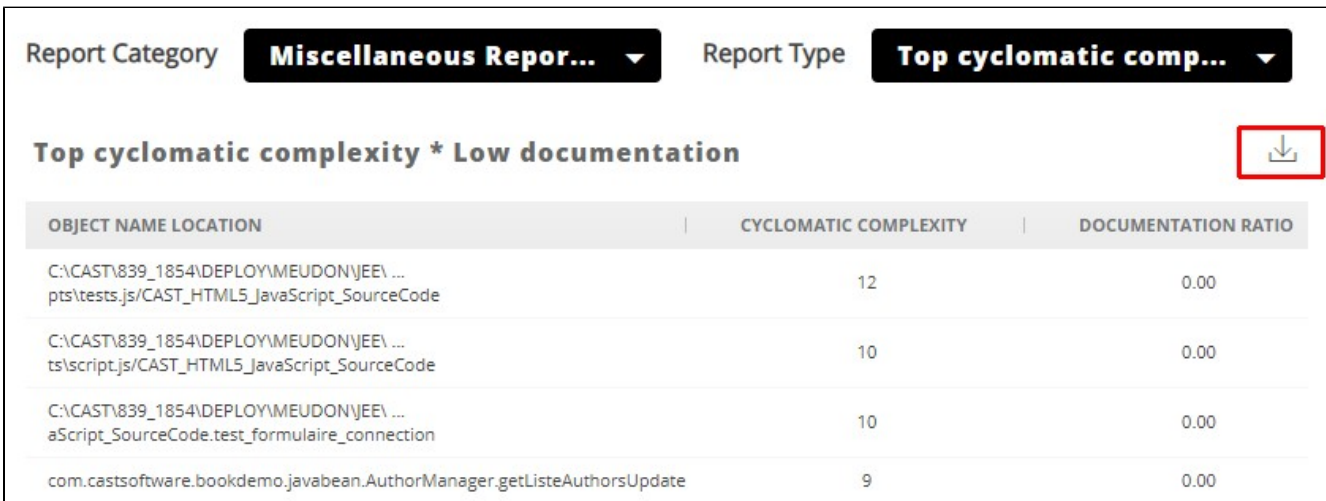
Report Category Miscellaneous Repor...

Report Type Top cyclomatic comp...

Top cyclomatic complexity * Low documentation

| OBJECT NAME LOCATION | CYCLOMATIC COMPLEXITY | DOCUMENTATION RATIO |
|---|---|---|
| C:\CAST\839_1854\DEPLOY\MEUDON\JEE\ ... pts\tests.js/CAST_HTML5_JavaScript_SourceCode | 12 | 0.00 |
| C:\CAST\839_1854\DEPLOY\MEUDON\JEE\ ... ts\script.js/CAST_HTML5_JavaScript_SourceCode | 10 | 0.00 |
| C:\CAST\839_1854\DEPLOY\MEUDON\JEE\ ... aScript_SourceCode.test_formulaire_connection | 10 | 0.00 |
| com.castsoftware.bookdemo.javabean.AuthorManager.getListeAuthorsUpdate | 9 | 0.00 |